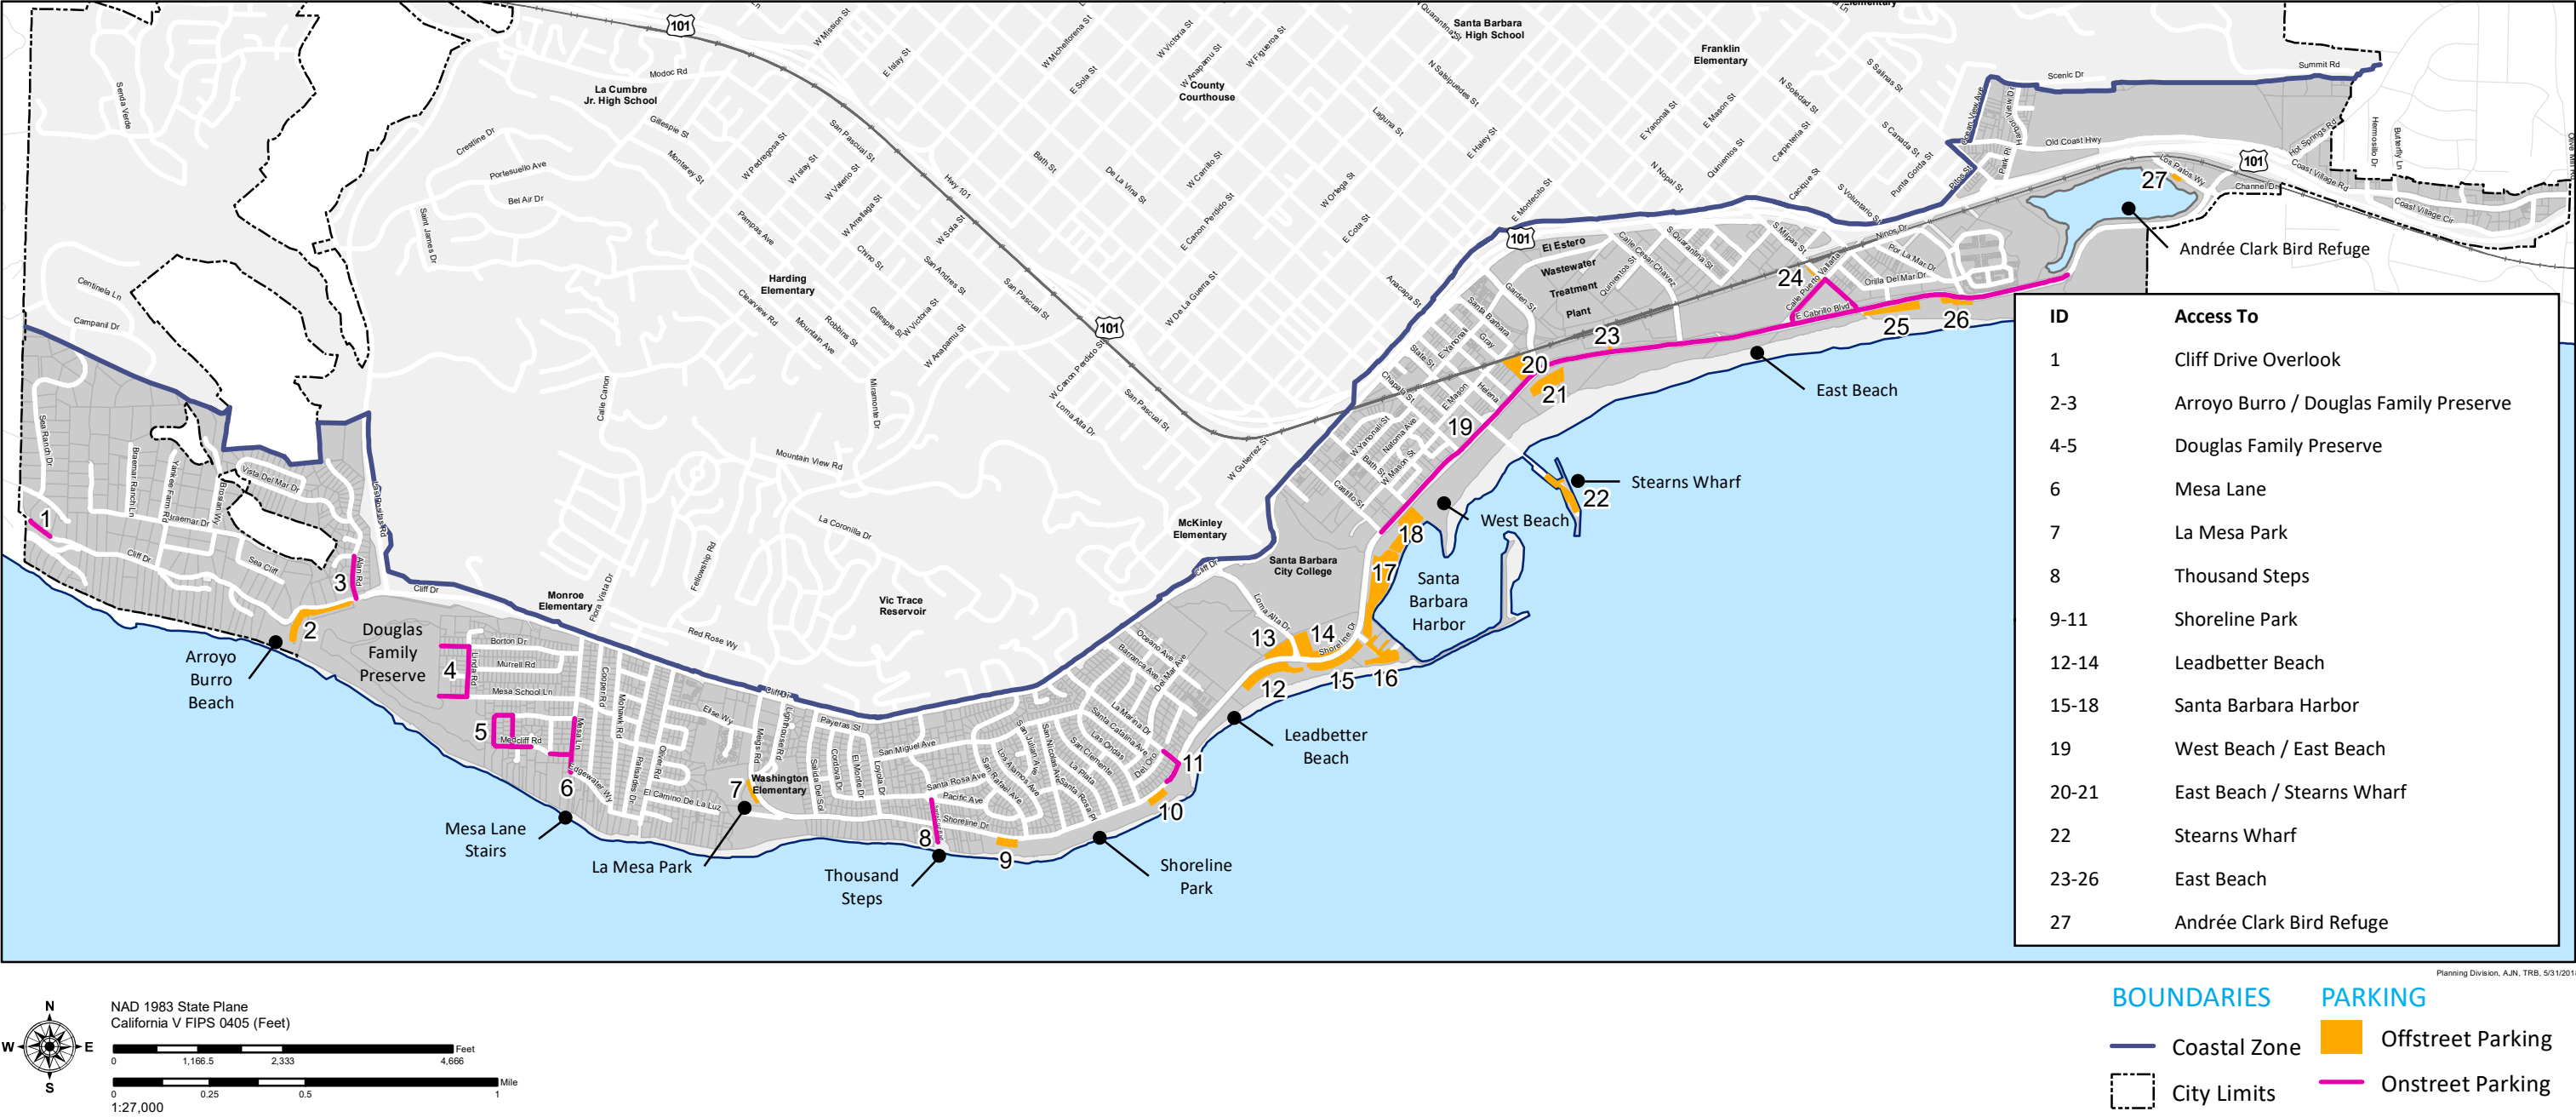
| ID | Access To |
|---|---|
| 1 | Cliff Drive Overlook |
| 2-3 | Arroyo Burro / Douglas Family Preserve |
| 4-5 | Douglas Family Preserve |
| 6 | Mesa Lane |
| 7 | La Mesa Park |
| 8 | Thousand Steps |
| 9-11 | Shoreline Park |
| 12-14 | Leadbetter Beach |
| 15-18 | Santa Barbara Harbor |
| 19 | West Beach / East Beach |
| 20-21 | East Beach / Stearns Wharf |
| 22 | Stearns Wharf |
| 23-26 | East Beach |
| 27 | Andrée Clark Bird Refuge |

Arroyo Burro Beach
Douglas Family Preserve
Mesa Lane Stairs
La Mesa Park
Thousand Steps
Shoreline Park
Leadbetter Beach
Santa Barbara Harbor
West Beach
Stearns Wharf
East Beach
Andrée Clark Bird Refuge

La Cumbre Jr. High School
Harding Elementary
Monroe Elementary
Washington Elementary
McKinley Elementary
Santa Barbara City College
Vic Trace Reservoir
County Courthouse
Santa Barbara High School
Franklin Elementary
El Estero Wastewater Treatment Plant

101

Cliff Dr
Modoc Rd
Mountain View Rd
La Coronilla Dr
Red Rose Wy
Shoreline Dr
Cabrillo Blvd
Old Coast Hwy
Scenic Dr
Summit Rd
Channel Dr

Planning Division, AJN, TRB, 5/31/2018

N
W
E
S

NAD 1983 State Plane
California V FIPS 0405 (Feet)

0 1,166.5 2,333 4,666 Feet
0 0.25 0.5 1 Mile
1:27,000

BOUNDARIES
Coastal Zone
City Limits

PARKING
Offstreet Parking
Onstreet Parking